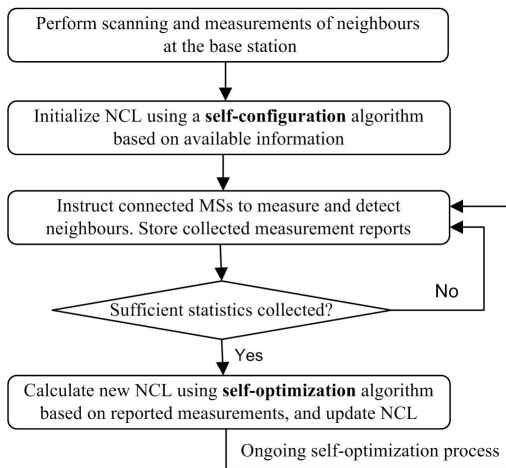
Perform scanning and measurements of neighbours at the base station

Initialize NCL using a **self-configuration** algorithm based on available information

Instruct connected MSs to measure and detect neighbours. Store collected measurement reports

Sufficient statistics collected?

No

Yes

Calculate new NCL using **self-optimization** algorithm based on reported measurements, and update NCL

Ongoing self-optimization process